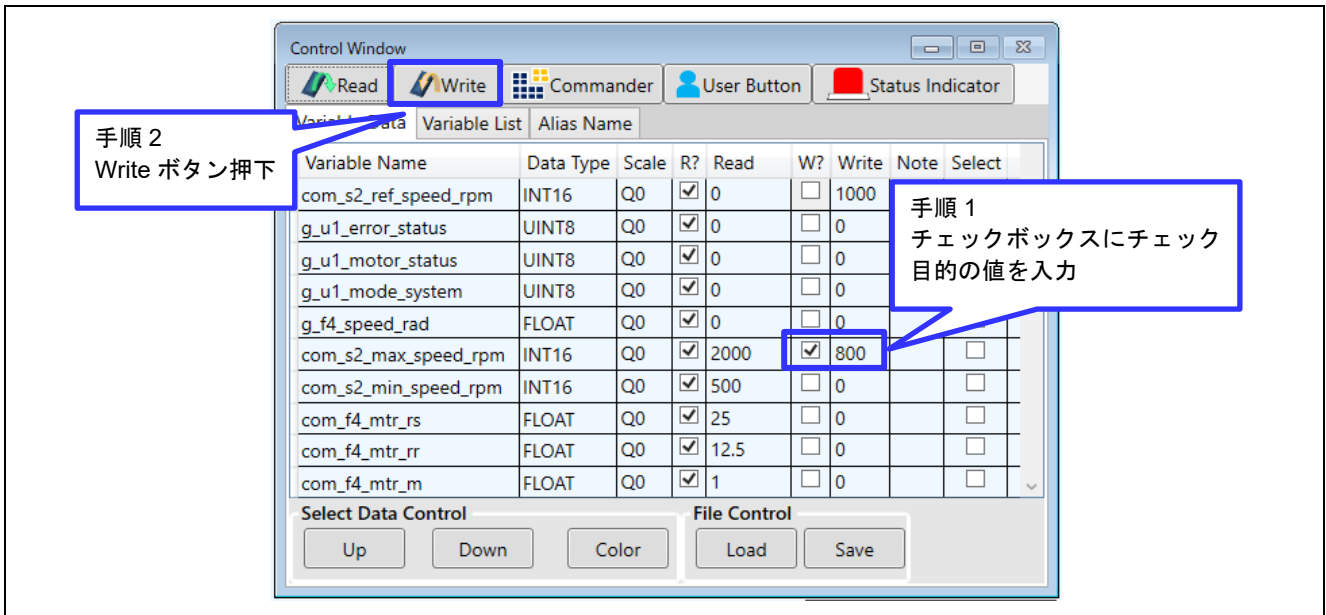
Control Window

Read | Write | Commander | User Button | Status Indicator

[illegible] Data | Variable List | Alias Name

手順 2
Write ボタン押下

手順 1
チェックボックスにチェック
目的の値を入力

| Variable Name | Data Type | Scale | R? | Read | W? | Write | Note | Select |
|---|---|---|---|---|---|---|---|---|
| com_s2_ref_speed_rpm | INT16 | Q0 | ☑ | 0 | ☐ | 1000 | | |
| g_u1_error_status | UINT8 | Q0 | ☑ | 0 | ☐ | 0 | | |
| g_u1_motor_status | UINT8 | Q0 | ☑ | 0 | ☐ | 0 | | |
| g_u1_mode_system | UINT8 | Q0 | ☑ | 0 | ☐ | 0 | | |
| g_f4_speed_rad | FLOAT | Q0 | ☑ | 0 | ☐ | 0 | | |
| com_s2_max_speed_rpm | INT16 | Q0 | ☑ | 2000 | ☑ | 800 | | ☐ |
| com_s2_min_speed_rpm | INT16 | Q0 | ☑ | 500 | ☐ | 0 | | ☐ |
| com_f4_mtr_rs | FLOAT | Q0 | ☑ | 25 | ☐ | 0 | | ☐ |
| com_f4_mtr_rr | FLOAT | Q0 | ☑ | 12.5 | ☐ | 0 | | ☐ |
| com_f4_mtr_m | FLOAT | Q0 | ☑ | 1 | ☐ | 0 | | ☐ |

Select Data Control
Up | Down | Color

File Control
Load | Save